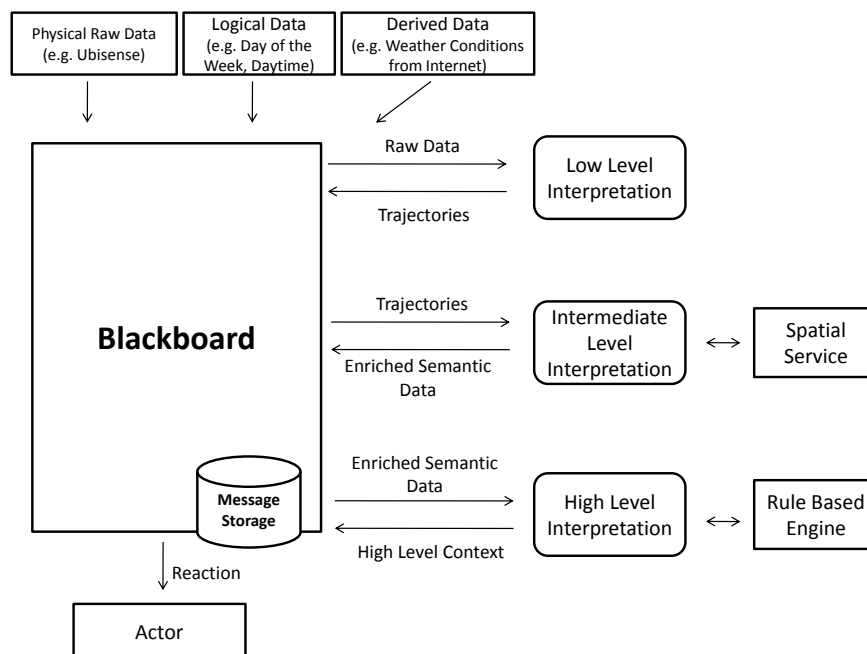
Physical Raw Data (e.g. Ubisense)

Logical Data (e.g. Day of the Week, Daytime)

Derived Data (e.g. Weather Conditions from Internet)

Blackboard

Message Storage

Raw Data

Trajectories

Low Level Interpretation

Trajectories

Enriched Semantic Data

Intermediate Level Interpretation

Spatial Service

Enriched Semantic Data

High Level Context

High Level Interpretation

Rule Based Engine

Reaction

Actor